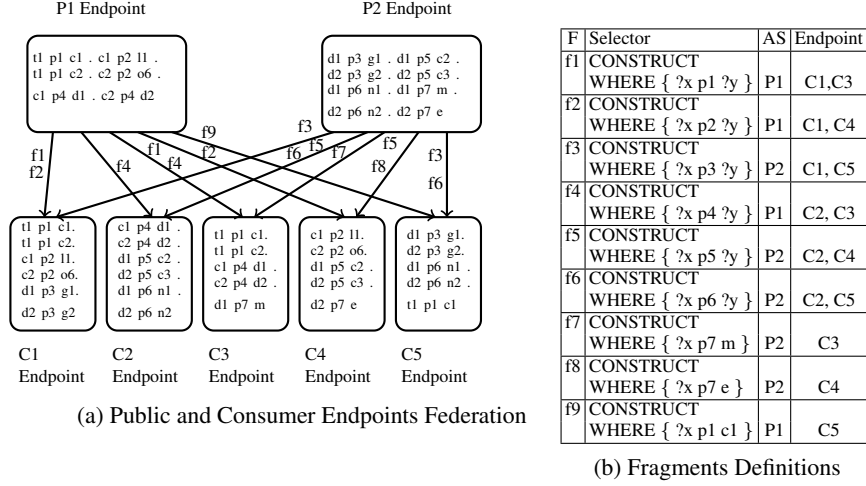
P1 Endpoint

t1 p1 c1 . c1 p2 l1 .
t1 p1 c2 . c2 p2 o6 .
c1 p4 d1 . c2 p4 d2

P2 Endpoint

d1 p3 g1 . d1 p5 c2 .
d2 p3 g2 . d2 p5 c3 .
d1 p6 n1 . d1 p7 m .
d2 p6 n2 . d2 p7 e

f1
f2
f4
f1
f4
f2
f9
f3
f6
f5
f7
f5
f8
f3
f6

t1 p1 c1.
t1 p1 c2.
c1 p2 l1.
c2 p2 o6.
d1 p3 g1.
d2 p3 g2

c1 p4 d1 .
c2 p4 d2 .
d1 p5 c2 .
d2 p5 c3 .
d1 p6 n1 .
d2 p6 n2

t1 p1 c1.
t1 p1 c2.
c1 p4 d1 .
c2 p4 d2 .
d1 p7 m

c1 p2 l1.
c2 p2 o6.
d1 p5 c2 .
d2 p5 c3 .
d2 p7 e

d1 p3 g1.
d2 p3 g2.
d1 p6 n1 .
d2 p6 n2 .
t1 p1 c1

C1 Endpoint
C2 Endpoint
C3 Endpoint
C4 Endpoint
C5 Endpoint

(a) Public and Consumer Endpoints Federation

| F | Selector | AS | Endpoint |
|---|---|---|---|
| f1 | CONSTRUCT WHERE { ?x p1 ?y } | P1 | C1,C3 |
| f2 | CONSTRUCT WHERE { ?x p2 ?y } | P1 | C1, C4 |
| f3 | CONSTRUCT WHERE { ?x p3 ?y } | P2 | C1, C5 |
| f4 | CONSTRUCT WHERE { ?x p4 ?y } | P1 | C2, C3 |
| f5 | CONSTRUCT WHERE { ?x p5 ?y } | P2 | C2, C4 |
| f6 | CONSTRUCT WHERE { ?x p6 ?y } | P2 | C2, C5 |
| f7 | CONSTRUCT WHERE { ?x p7 m } | P2 | C3 |
| f8 | CONSTRUCT WHERE { ?x p7 e } | P2 | C4 |
| f9 | CONSTRUCT WHERE { ?x p1 c1 } | P1 | C5 |

(b) Fragments Definitions